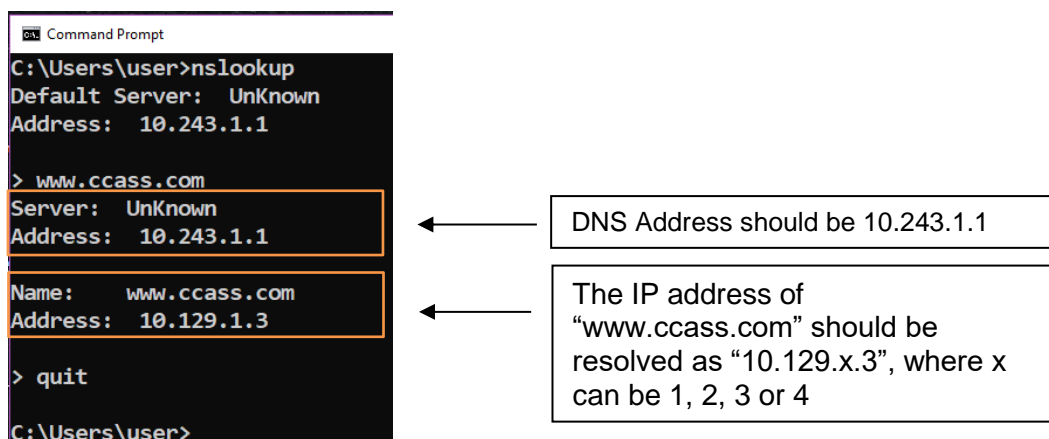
Command Prompt
C:\Users\user>nslookup
Default Server: UnKnown
Address: 10.243.1.1

> www.ccass.com
Server: UnKnown
Address: 10.243.1.1

Name: www.ccass.com
Address: 10.129.1.3

> quit

C:\Users\user>

DNS Address should be 10.243.1.1

The IP address of "www.ccass.com" should be resolved as "10.129.x.3", where x can be 1, 2, 3 or 4